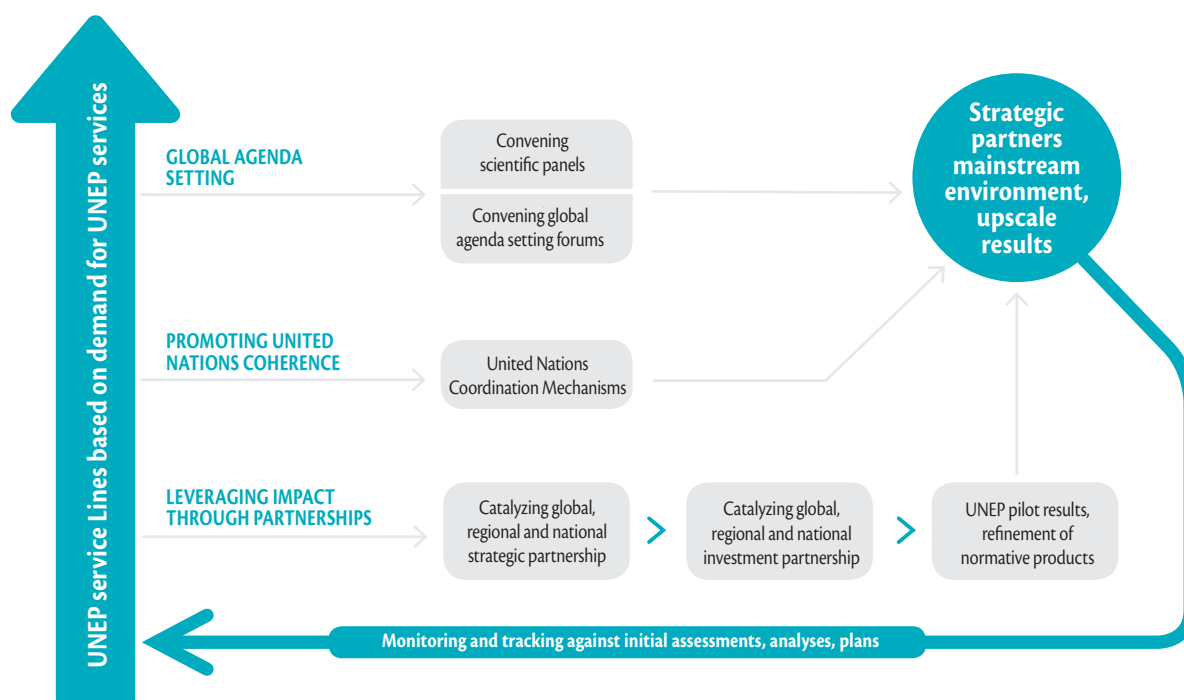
UNEP service Lines based on demand for UNEP services

GLOBAL AGENDA SETTING

Convening scientific panels

Convening global agenda setting forums

Strategic partners mainstream environment, upscale results

PROMOTING UNITED NATIONS COHERENCE

United Nations Coordination Mechanisms

LEVERAGING IMPACT THROUGH PARTNERSHIPS

Catalyzing global, regional and national strategic partnership

Catalyzing global, regional and national investment partnership

UNEP pilot results, refinement of normative products

Monitoring and tracking against initial assessments, analyses, plans